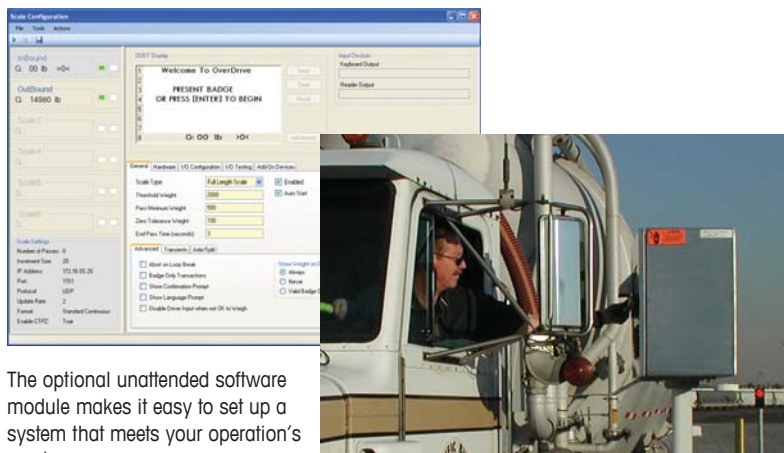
Scale Configuration

File Tools Actions

InBound
G 00 lb >0<

OutBound
G 14980 lb

Scale3

Scale4

Scale5

Scale6

DUDT Display

Welcome To OverDrive

PRESENT BADGE
OR PRESS [ENTER] TO BEGIN

G 00 lb >0<

Send

Clear

Reset

Advanced

Input Devices
Keyboard Output

Reader Output

General | Hardware | I/O Configuration | I/O Testing | Add On Devices

Scale Type Full Length Scale
Enabled
Auto Start
Threshold Weight 2000
Pass Minimum Weight 500
Zero Tolerance Weight 100
End Pass Time (seconds) 3

Advanced | Transients | Auto Split

Abort on Loop Break
Badge Drip Transactions
Show Confirmation Prompt
Show Language Prompt
Disable Driver Input when not OK to Weigh

Show Weight on
Always
Never
Valid Badge

Scale Settings
Number of Pieces: 8
Increment Size: 20
IP Address: 172.18.05.26
Port: 1701
Protocol: UDP
Update Rate: 2
Format: Standard Continuous
Enable CTPZ: True

The optional unattended software module makes it easy to set up a system that meets your operation's